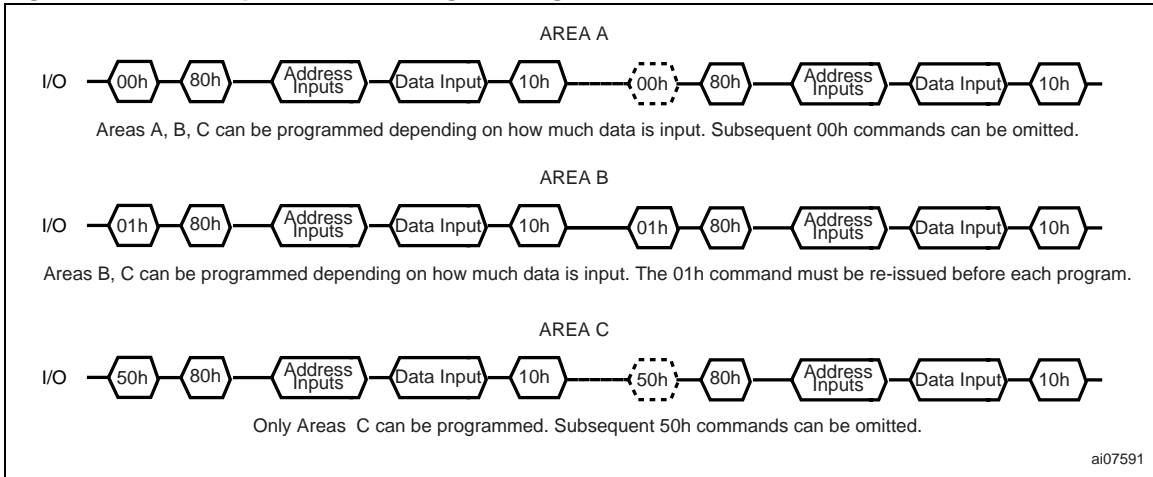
AREA A

I/O 00h 80h Address Inputs Data Input 10h 00h 80h Address Inputs Data Input 10h

Areas A, B, C can be programmed depending on how much data is input. Subsequent 00h commands can be omitted.

AREA B

I/O 01h 80h Address Inputs Data Input 10h 01h 80h Address Inputs Data Input 10h

Areas B, C can be programmed depending on how much data is input. The 01h command must be re-issued before each program.

AREA C

I/O 50h 80h Address Inputs Data Input 10h 50h 80h Address Inputs Data Input 10h

Only Areas C can be programmed. Subsequent 50h commands can be omitted.

ai07591